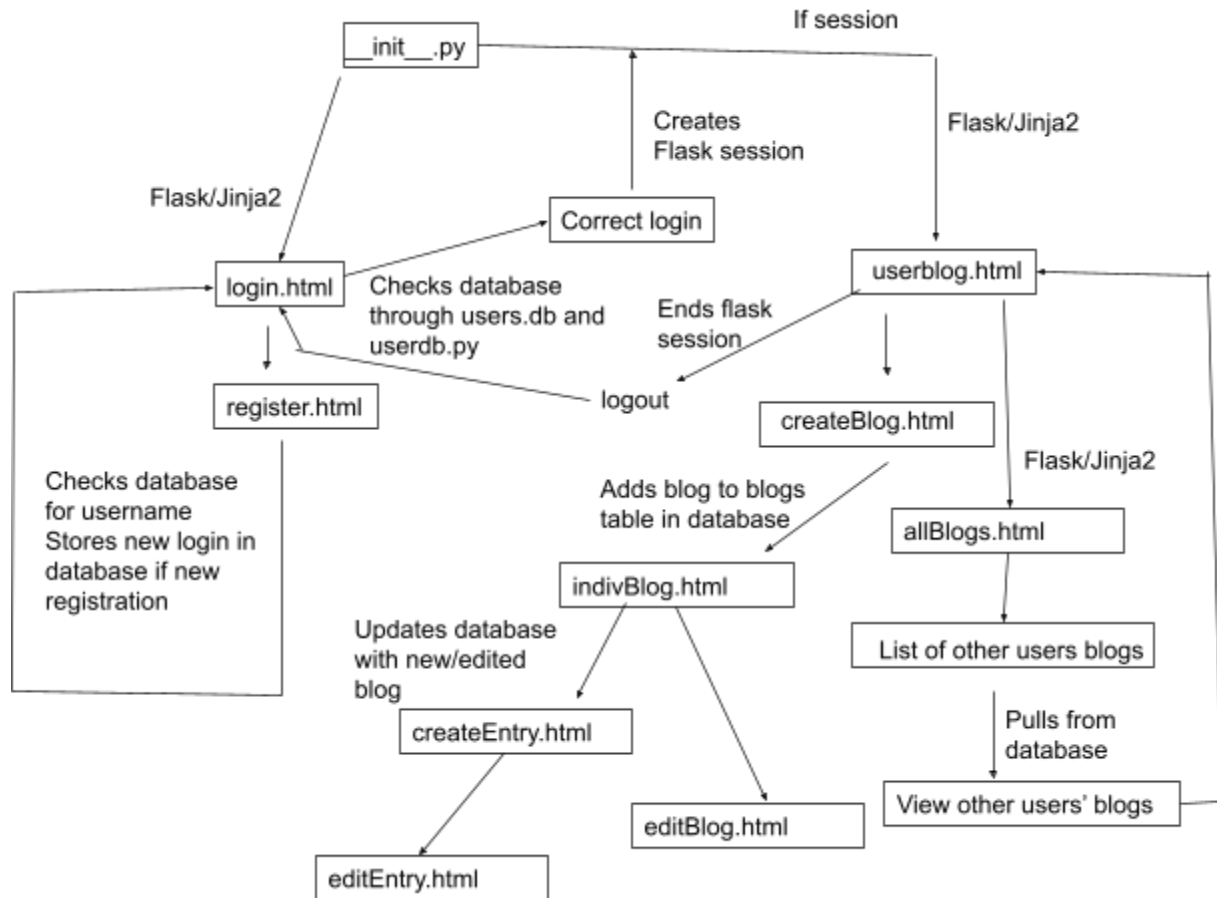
__init__.py

If session

Creates Flask session

Flask/Jinja2

Flask/Jinja2

Correct login

login.html

Checks database through users.db and userdb.py

userblog.html

Ends flask session

register.html

logout

createBlog.html

Checks database for username Stores new login in database if new registration

Adds blog to blogs table in database

Flask/Jinja2

allBlogs.html

indivBlog.html

Updates database with new/edited blog

List of other users blogs

createEntry.html

Pulls from database

View other users' blogs

editBlog.html

editEntry.html